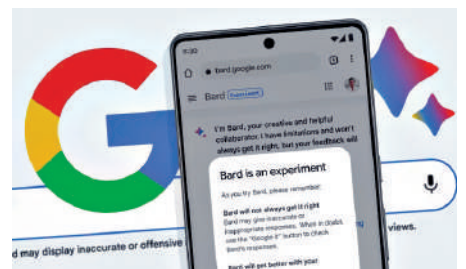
5:30

bard.google.com

Bard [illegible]

I'm Bard, your creative and helpful collaborator. I have limitations and won't always get it right, but your feedback will

Bard is an experiment

As you try Bard, please remember:

Bard will not always get it right
Bard may give inaccurate or inappropriate responses. When in doubt, use the "Google it" button to check Bard's responses.

Bard will get better with your

d may display inaccurate or offensive

views.